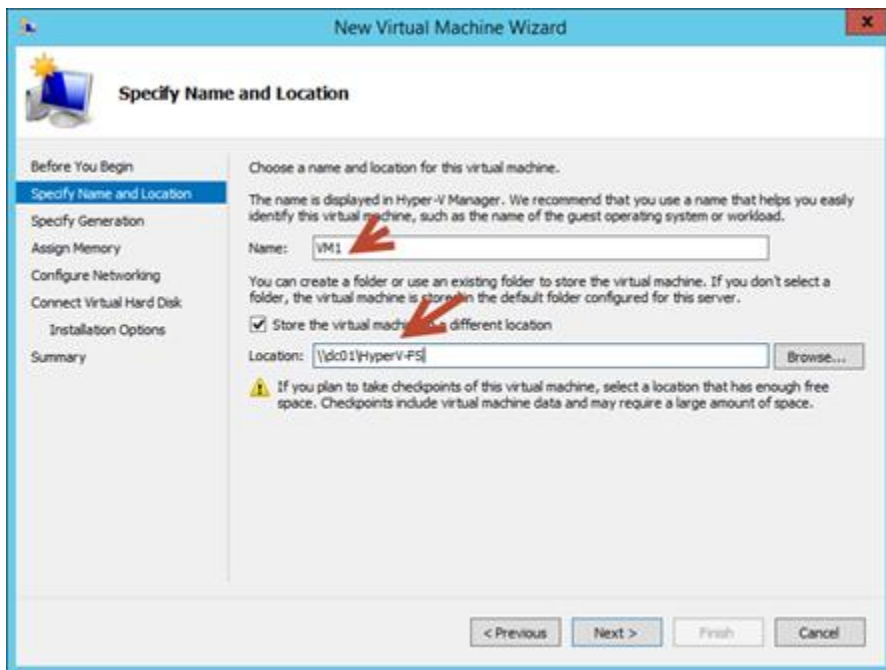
New Virtual Machine Wizard

Specify Name and Location

Before You Begin
Specify Name and Location
Specify Generation
Assign Memory
Configure Networking
Connect Virtual Hard Disk
Installation Options
Summary

Choose a name and location for this virtual machine.

The name is displayed in Hyper-V Manager. We recommend that you use a name that helps you easily identify this virtual machine, such as the name of the guest operating system or workload.

Name: VM1

You can create a folder or use an existing folder to store the virtual machine. If you don't select a folder, the virtual machine is stored in the default folder configured for this server.

Store the virtual mach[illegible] different location

Location: \\dc01\HyperV-FS

Browse...

If you plan to take checkpoints of this virtual machine, select a location that has enough free space. Checkpoints include virtual machine data and may require a large amount of space.

< Previous Next > Finish Cancel